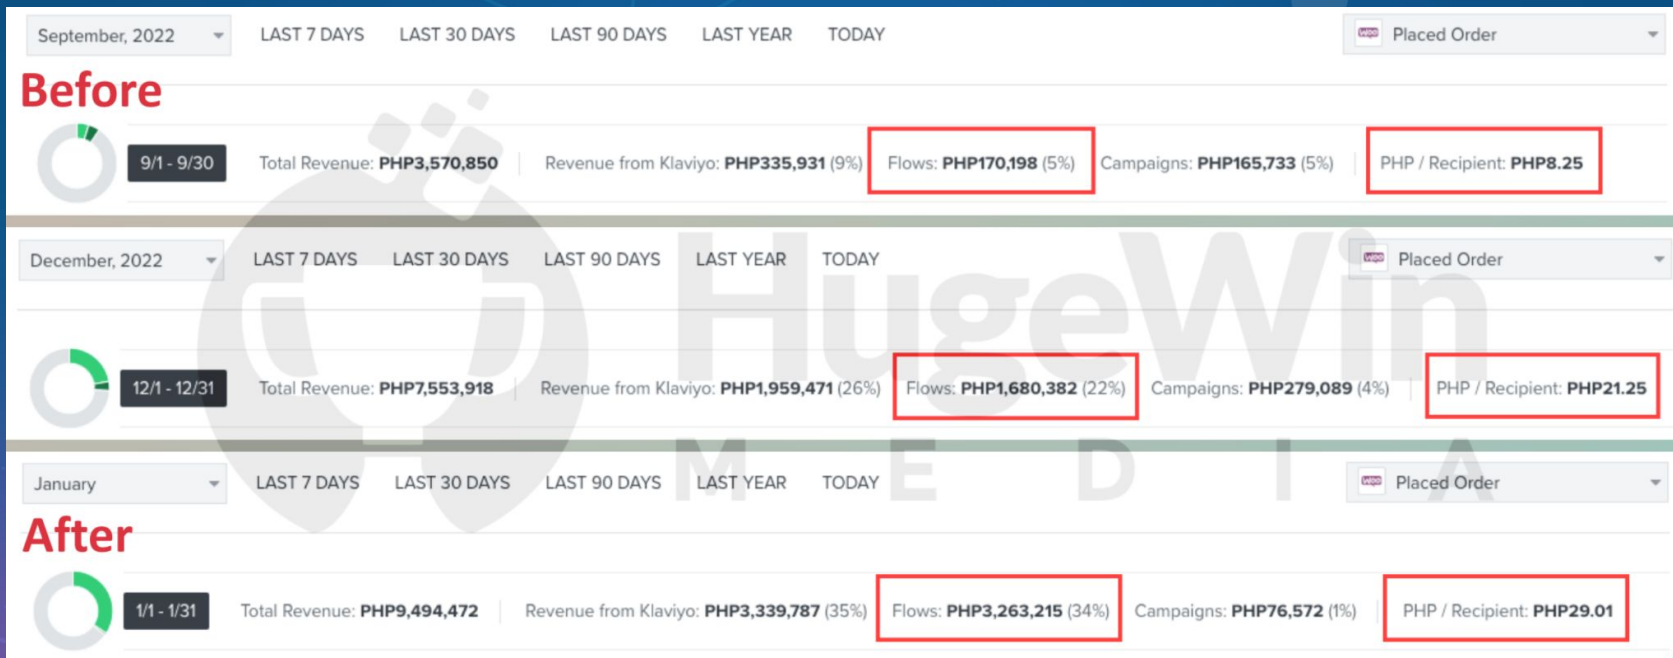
September, 2022 LAST 7 DAYS LAST 30 DAYS LAST 90 DAYS LAST YEAR TODAY Placed Order

Before

9/1 - 9/30 Total Revenue: PHP3,570,850 Revenue from Klaviyo: PHP335,931 (9%) Flows: PHP170,198 (5%) Campaigns: PHP165,733 (5%) PHP / Recipient: PHP8.25

December, 2022 LAST 7 DAYS LAST 30 DAYS LAST 90 DAYS LAST YEAR TODAY Placed Order

12/1 - 12/31 Total Revenue: PHP7,553,918 Revenue from Klaviyo: PHP1,959,471 (26%) Flows: PHP1,680,382 (22%) Campaigns: PHP279,089 (4%) PHP / Recipient: PHP21.25

HugeWin MEDIA

January LAST 7 DAYS LAST 30 DAYS LAST 90 DAYS LAST YEAR TODAY Placed Order

After

1/1 - 1/31 Total Revenue: PHP9,494,472 Revenue from Klaviyo: PHP3,339,787 (35%) Flows: PHP3,263,215 (34%) Campaigns: PHP76,572 (1%) PHP / Recipient: PHP29.01